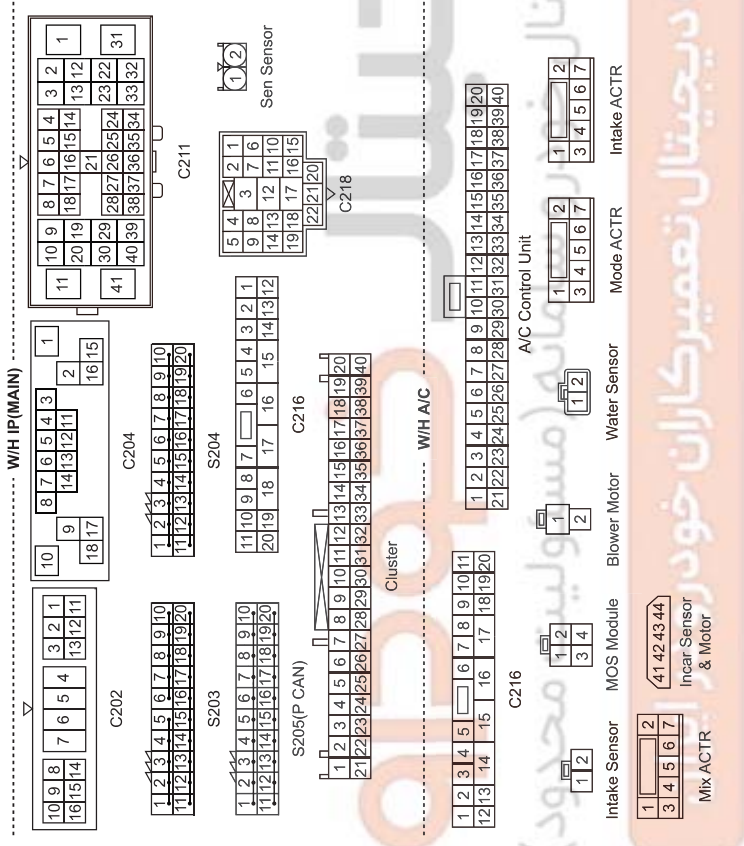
W/H IP(MAIN)

C202

C204

C211

Sen Sensor

C218

S203

S204

S205(P CAN)

C216

Cluster

W/H A/C

A/C Control Unit

Intake Sensor

Mix ACTR

C216

MOS Module

Incar Sensor & Motor

Blower Motor

Water Sensor

Mode ACTR

Intake ACTR

41 42 43 44